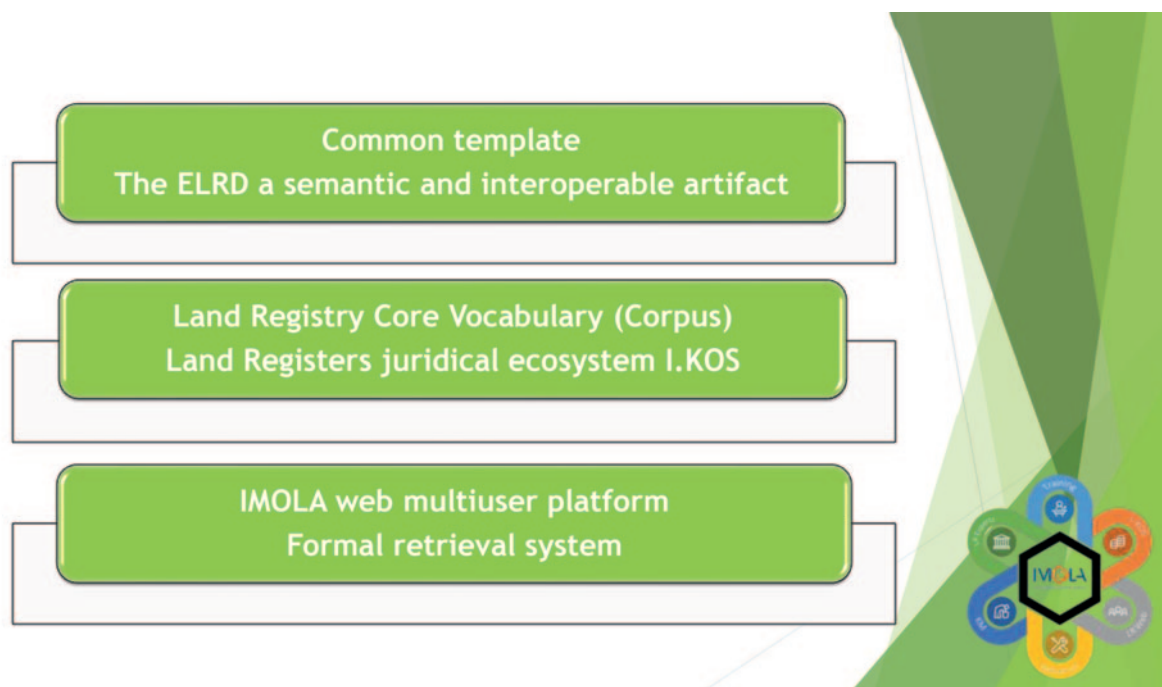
Common template
The ELRD a semantic and interoperable artifact

Land Registry Core Vocabulary (Corpus)
Land Registers juridical ecosystem I.KOS

IMOLA web multiuser platform
Formal retrieval system

Training

IMOLA